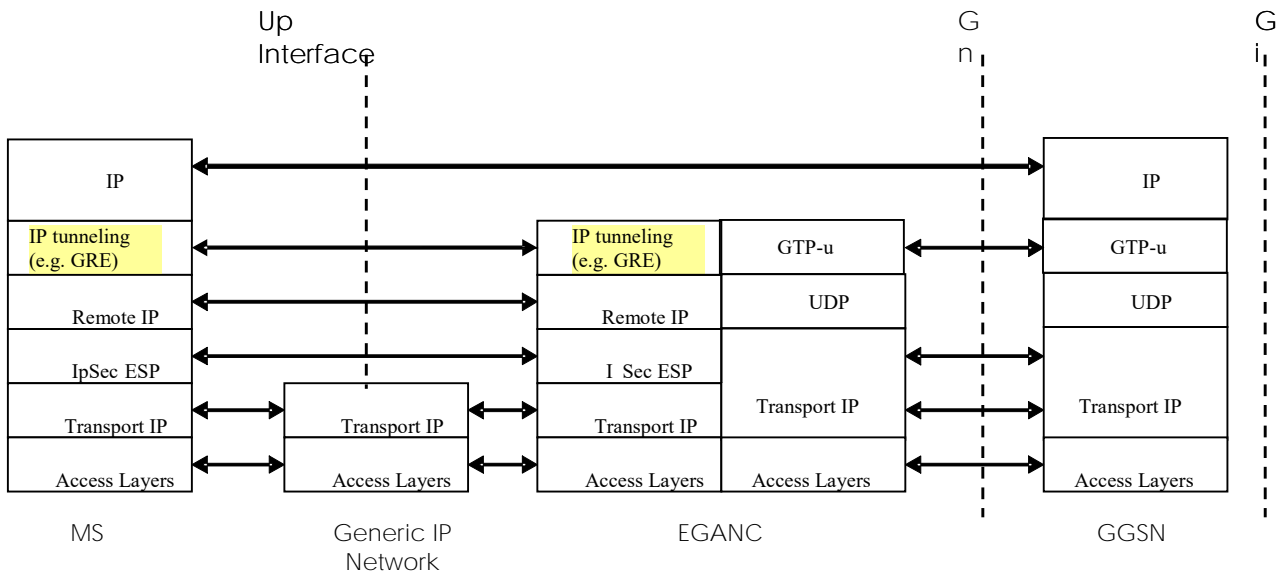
Up Interface

G n

G i

IP

IP tunneling (e.g. GRE)

Remote IP

IpSec ESP

Transport IP

Access Layers

Transport IP

Access Layers

IP tunneling (e.g. GRE)

Remote IP

I Sec ESP

Transport IP

Access Layers

GTP-u

UDP

Transport IP

Access Layers

IP

GTP-u

UDP

Transport IP

Access Layers

MS

Generic IP Network

EGANC

GGSN